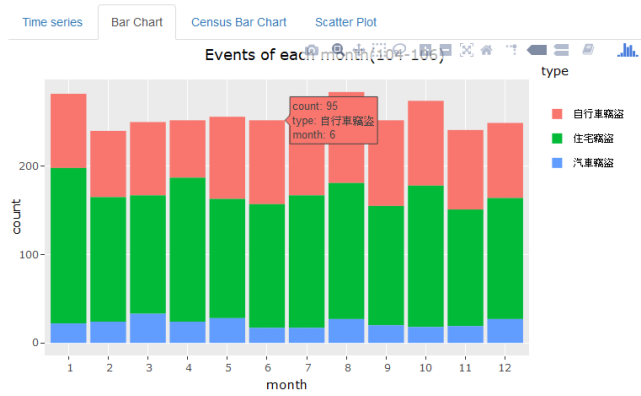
Time series | Bar Chart | Census Bar Chart | Scatter Plot

Events of each month(104-106)

count: 95
type: 自行車竊盜
month: 6

type
自行車竊盜
住宅竊盜
汽車竊盜

count
200
100
0

1 2 3 4 5 6 7 8 9 10 11 12
month